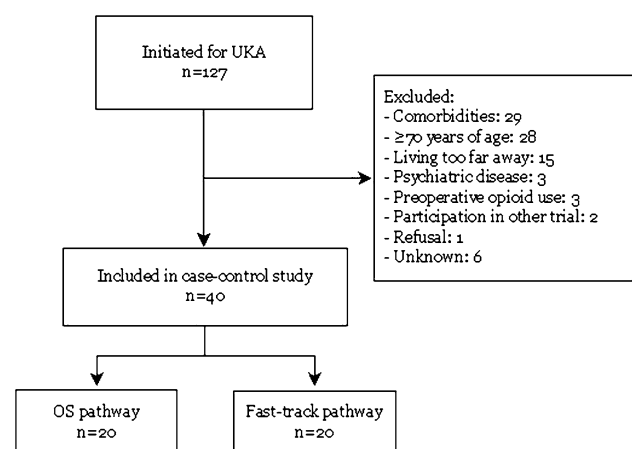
Initiated for UKA
n=127

Excluded:
- Comorbidities: 29
- ≥70 years of age: 28
- Living too far away: 15
- Psychiatric disease: 3
- Preoperative opioid use: 3
- Participation in other trial: 2
- Refusal: 1
- Unknown: 6

Included in case-control study
n=40

OS pathway
n=20

Fast-track pathway
n=20